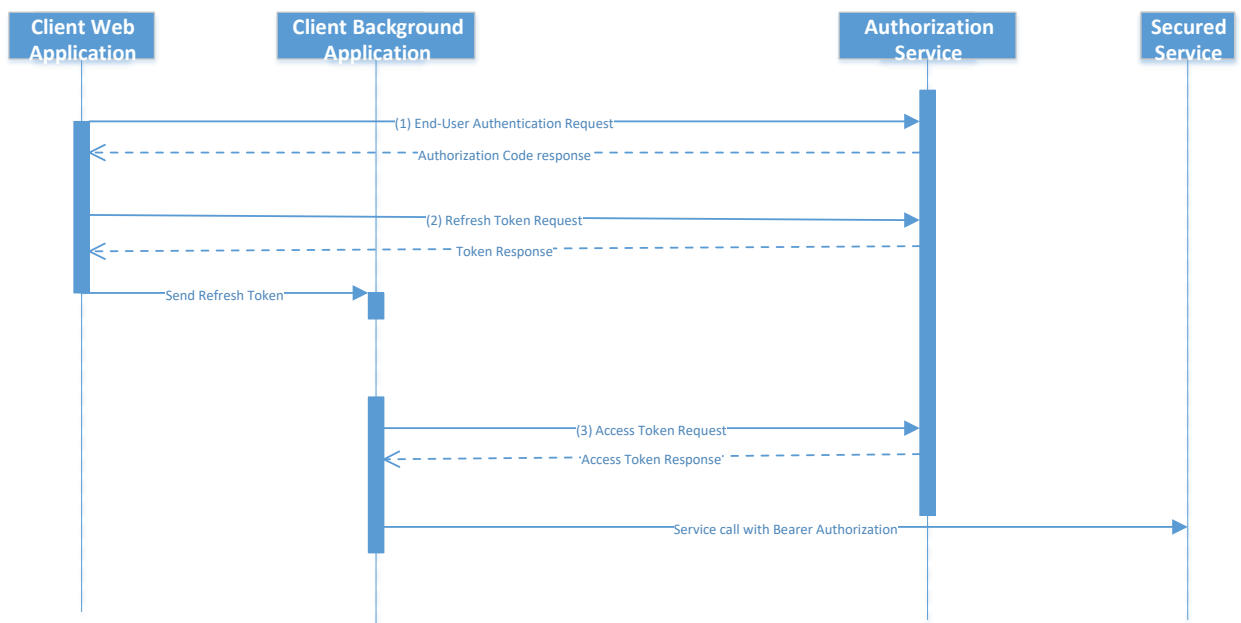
Client Web Application

Client Background Application

Authorization Service

Secured Service

(1) End-User Authentication Request

Authorization Code response

(2) Refresh Token Request

Token Response

Send Refresh Token

(3) Access Token Request

Access Token Response

Service call with Bearer Authorization